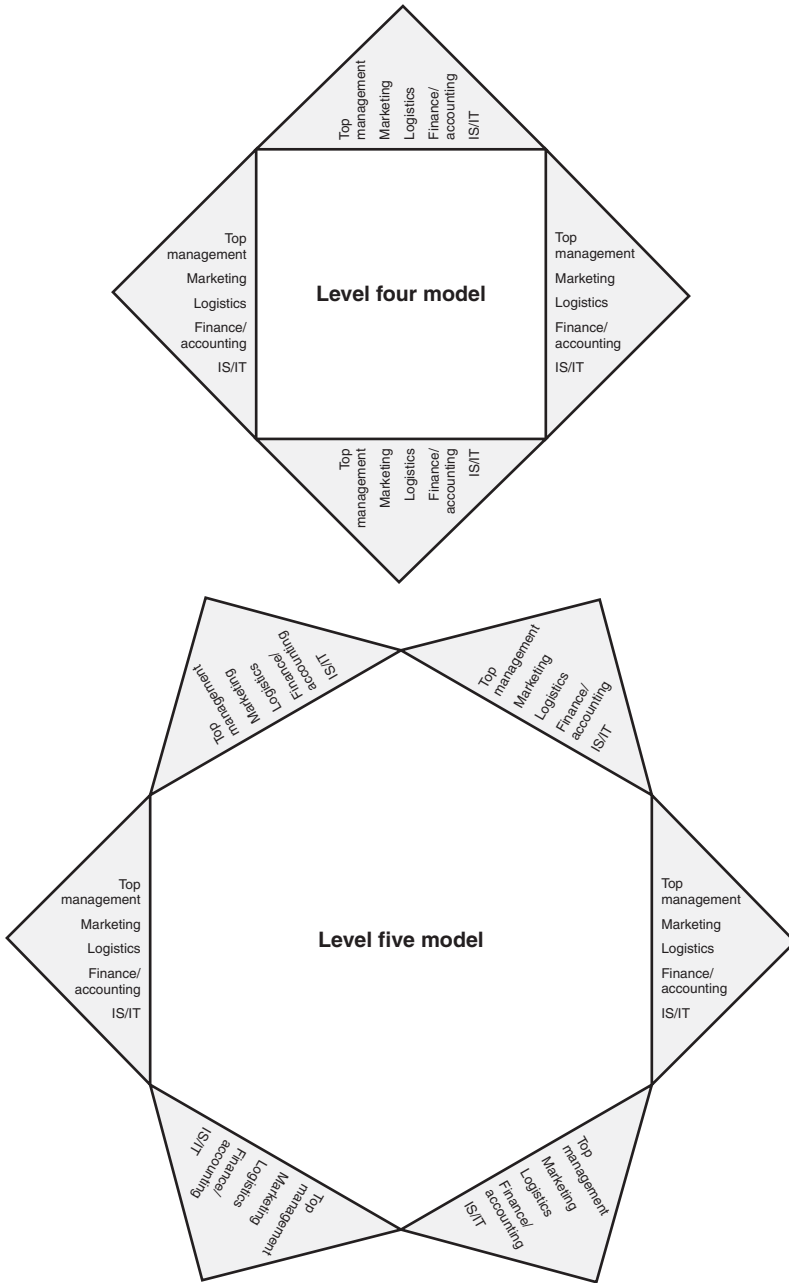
Top management
Marketing
Logistics
Finance/ accounting
IS/IT

Top management
Marketing
Logistics
Finance/ accounting
IS/IT

Level four model

Top management
Marketing
Logistics
Finance/ accounting
IS/IT

Top management
Marketing
Logistics
Finance/ accounting
IS/IT

Top management
Marketing
Logistics
Finance/ accounting
IS/IT

Top management
Marketing
Logistics
Finance/ accounting
IS/IT

Top management
Marketing
Logistics
Finance/ accounting
IS/IT

Level five model

Top management
Marketing
Logistics
Finance/ accounting
IS/IT

Top management
Marketing
Logistics
Finance/ accounting
IS/IT

Top management
Marketing
Logistics
Finance/ accounting
IS/IT